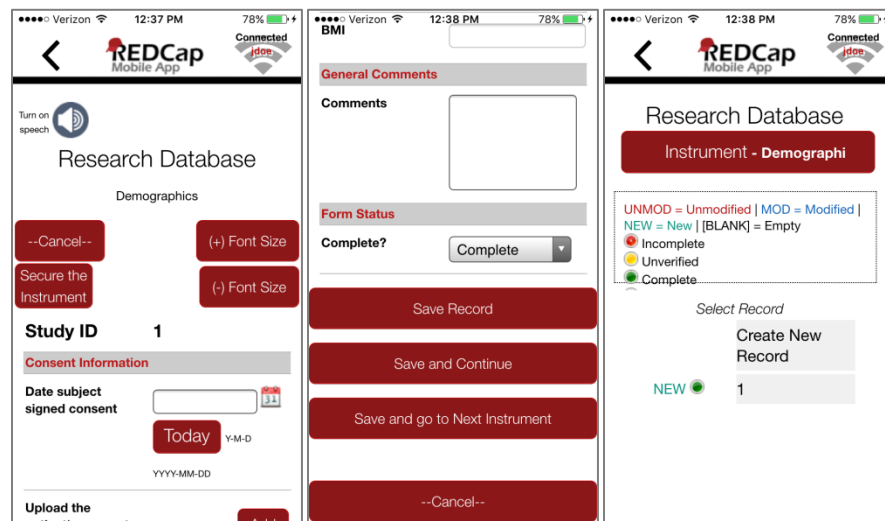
●●●●○ Verizon 12:37 PM 78%

REDCap Mobile App

Connected jdoe

Turn on speech

Research Database

Demographics

--Cancel--

(+) Font Size

Secure the Instrument

(-) Font Size

Study ID 1

Consent Information

Date subject signed consent

Today Y-M-D

YYYY-MM-DD

Upload the

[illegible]

●●●●○ Verizon 12:38 PM 78%

BMI

General Comments

Comments

Form Status

Complete?

Complete

Save Record

Save and Continue

Save and go to Next Instrument

--Cancel--

●●●●○ Verizon 12:38 PM 78%

REDCap Mobile App

Connected jdoe

Research Database

Instrument - Demographi

UNMOD = Unmodified | MOD = Modified | NEW = New | [BLANK] = Empty

Incomplete

Unverified

Complete

Select Record

Create New Record

NEW 1